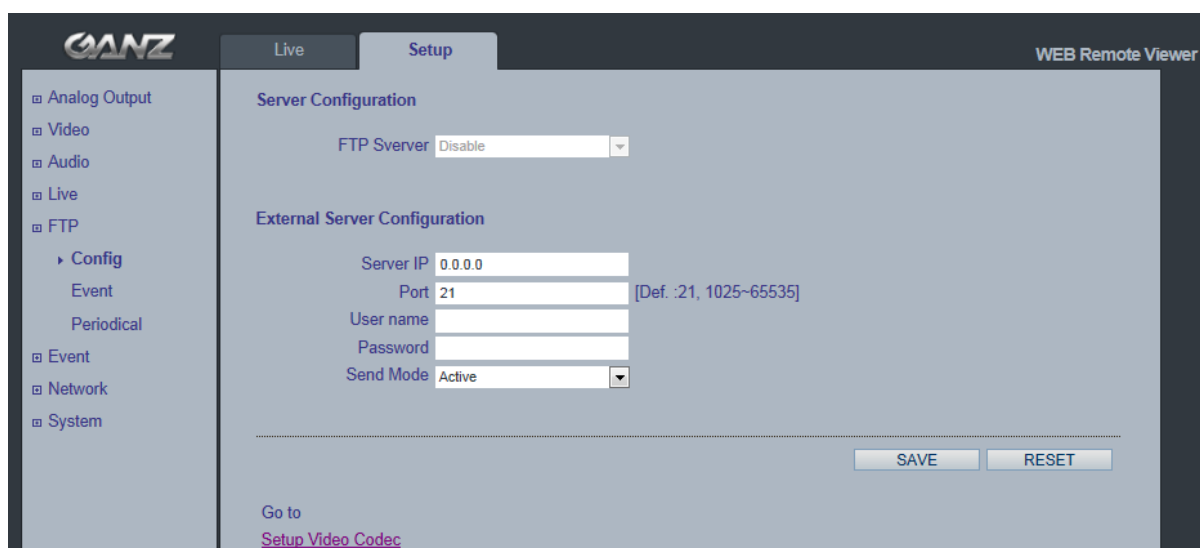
GANZ

Live | Setup

WEB Remote Viewer

⊞ Analog Output
⊞ Video
⊞ Audio
⊞ Live
⊞ FTP
▸ Config
Event
Periodical
⊞ Event
⊞ Network
⊞ System

Server Configuration

FTP Sverver Disable

External Server Configuration

Server IP 0.0.0.0
Port 21 [Def. :21, 1025~65535]
User name
Password
Send Mode Active

SAVE RESET

Go to
Setup Video Codec